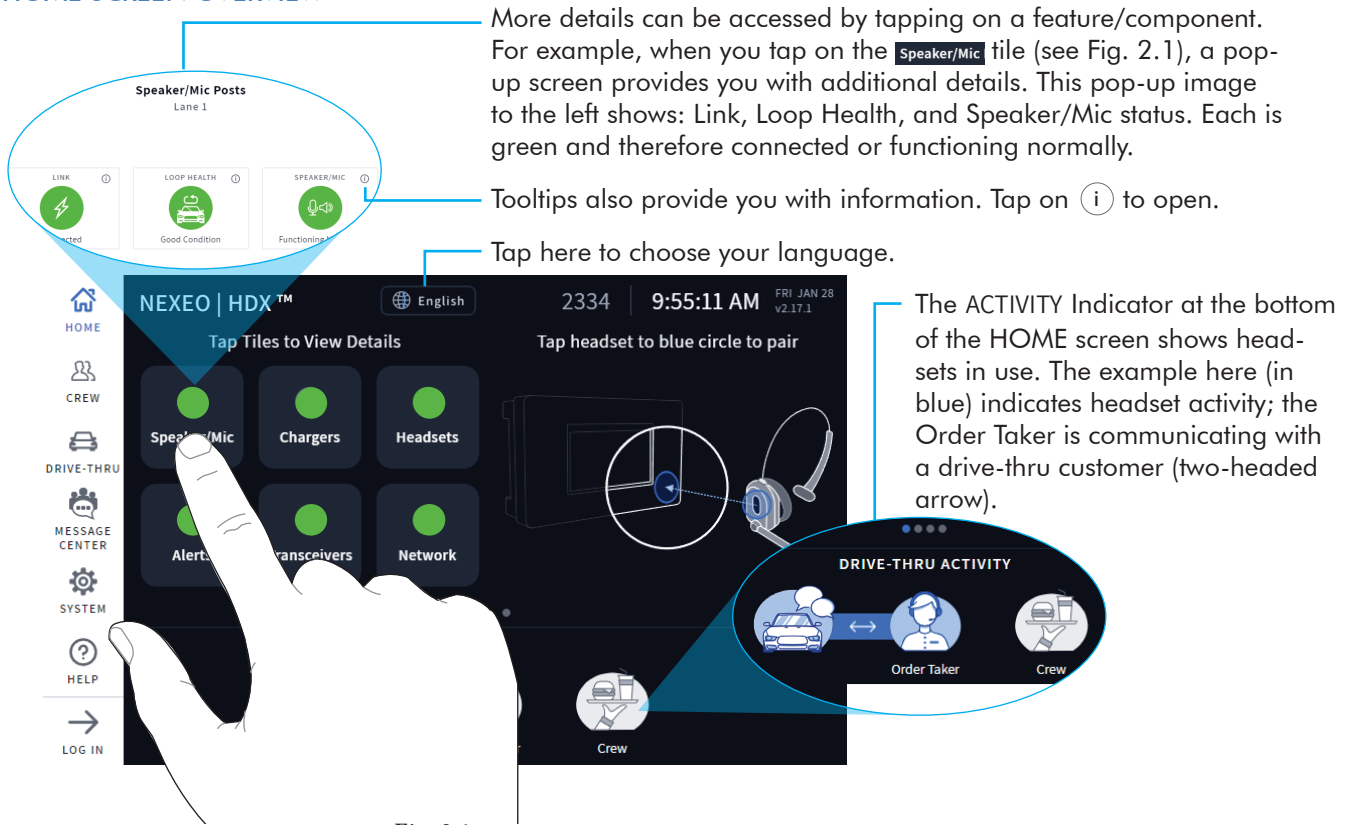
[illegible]

Speaker/Mic Posts
Lane 1

LINK
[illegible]cted

LOOP HEALTH
Good Condition

SPEAKER/MIC
Functioning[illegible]

More details can be accessed by tapping on a feature/component. For example, when you tap on the Speaker/Mic tile (see Fig. 2.1), a pop-up screen provides you with additional details. This pop-up image to the left shows: Link, Loop Health, and Speaker/Mic status. Each is green and therefore connected or functioning normally.

Tooltips also provide you with information. Tap on i to open.

Tap here to choose your language.

HOME
CREW
DRIVE-THRU
MESSAGE CENTER
SYSTEM
HELP
LOG IN

NEXEO | HDX™
English
2334
9:55:11 AM
FRI JAN 28
v2.17.1

Tap Tiles to View Details
Tap headset to blue circle to pair

Spea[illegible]/Mic
Chargers
Headsets
Alert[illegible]
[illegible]ransceivers
Network

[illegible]r
Crew

The ACTIVITY Indicator at the bottom of the HOME screen shows headsets in use. The example here (in blue) indicates headset activity; the Order Taker is communicating with a drive-thru customer (two-headed arrow).

DRIVE-THRU ACTIVITY
Order Taker
Crew

Fig. 2.1